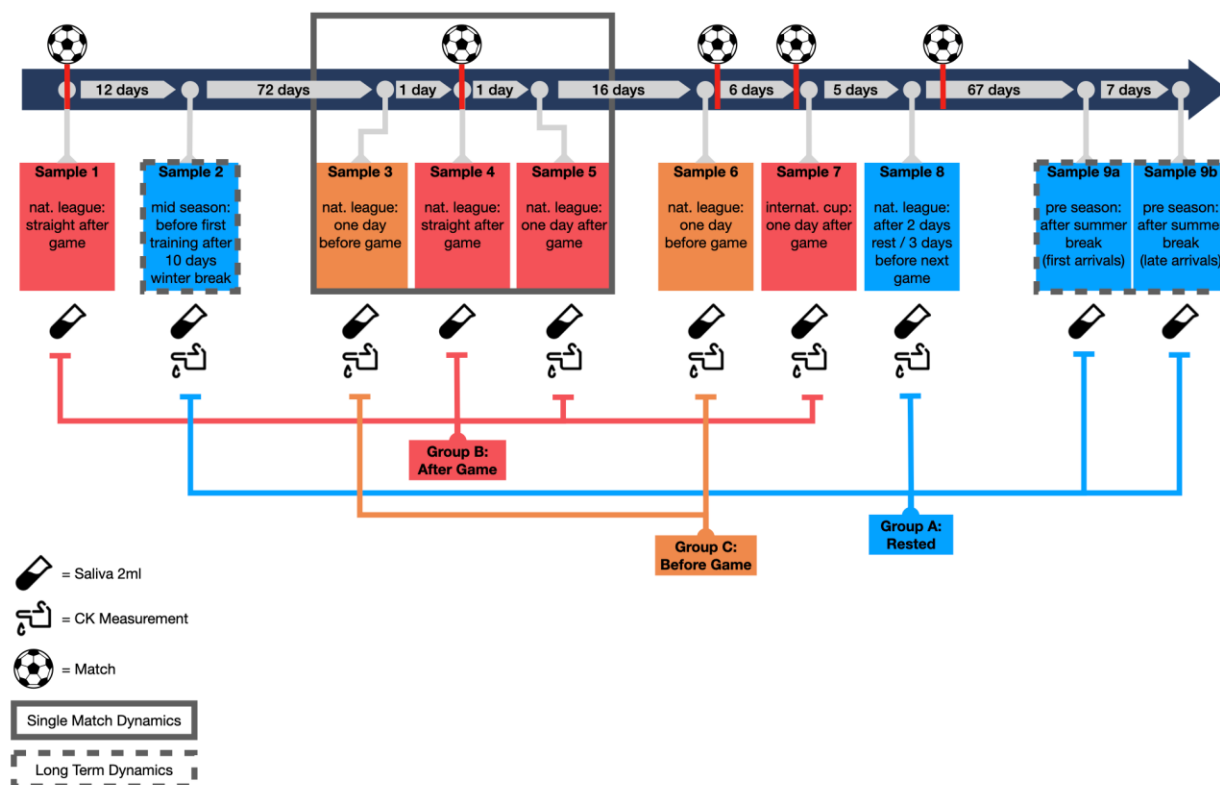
12 days
72 days
1 day
1 day
16 days
6 days
5 days
67 days
7 days

Sample 1
nat. league: straight after game

Sample 2
mid season: before first training after 10 days winter break

Sample 3
nat. league: one day before game

Sample 4
nat. league: straight after game

Sample 5
nat. league: one day after game

Sample 6
nat. league: one day before game

Sample 7
internat. cup: one day after game

Sample 8
nat. league: after 2 days rest / 3 days before next game

Sample 9a
pre season: after summer break (first arrivals)

Sample 9b
pre season: after summer break (late arrivals)

Group B: After Game

Group A: Rested

Group C: Before Game

= Saliva 2ml
= CK Measurement
= Match

Single Match Dynamics

Long Term Dynamics